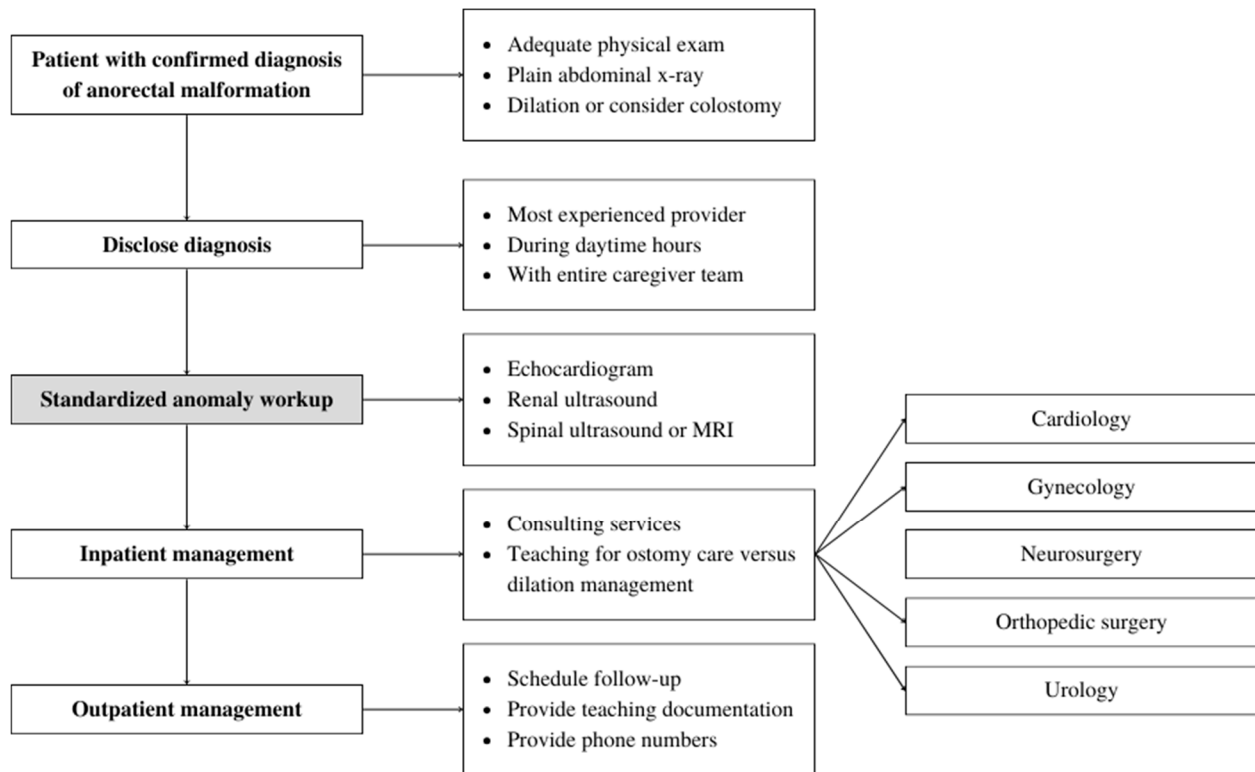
Patient with confirmed diagnosis of anorectal malformation

- Adequate physical exam
- Plain abdominal x-ray
- Dilation or consider colostomy

Disclose diagnosis

- Most experienced provider
- During daytime hours
- With entire caregiver team

Standardized anomaly workup

- Echocardiogram
- Renal ultrasound
- Spinal ultrasound or MRI

Inpatient management

- Consulting services
- Teaching for ostomy care versus dilation management

Cardiology

Gynecology

Neurosurgery

Orthopedic surgery

Urology

Outpatient management

- Schedule follow-up
- Provide teaching documentation
- Provide phone numbers